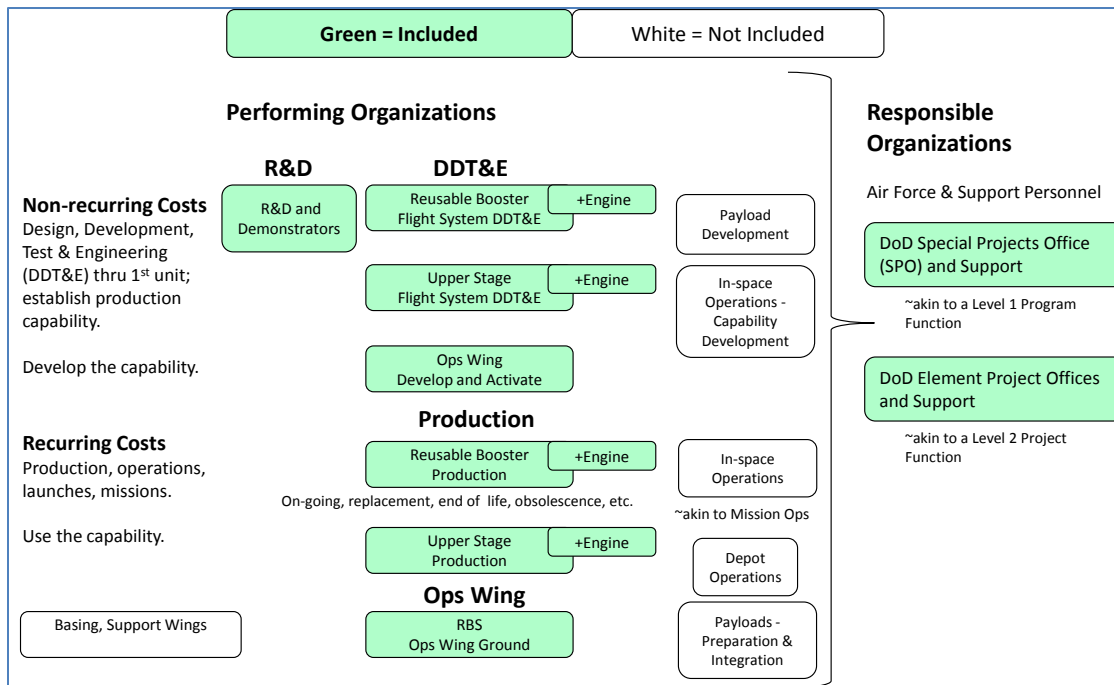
Green = Included

White = Not Included

Performing Organizations

Responsible Organizations

R&D

DDT&E

Non-recurring Costs
Design, Development, Test & Engineering (DDT&E) thru 1$^{st}$ unit; establish production capability.

Develop the capability.

R&D and Demonstrators

Reusable Booster Flight System DDT&E

+Engine

Payload Development

Air Force & Support Personnel

Upper Stage Flight System DDT&E

+Engine

In-space Operations - Capability Development

DoD Special Projects Office (SPO) and Support

~akin to a Level 1 Program Function

Ops Wing Develop and Activate

DoD Element Project Offices and Support

~akin to a Level 2 Project Function

Production

Recurring Costs
Production, operations, launches, missions.

Use the capability.

Reusable Booster Production

+Engine

In-space Operations

On-going, replacement, end of life, obsolescence, etc.

~akin to Mission Ops

Upper Stage Production

+Engine

Depot Operations

Ops Wing

Basing, Support Wings

RBS Ops Wing Ground

Payloads - Preparation & Integration